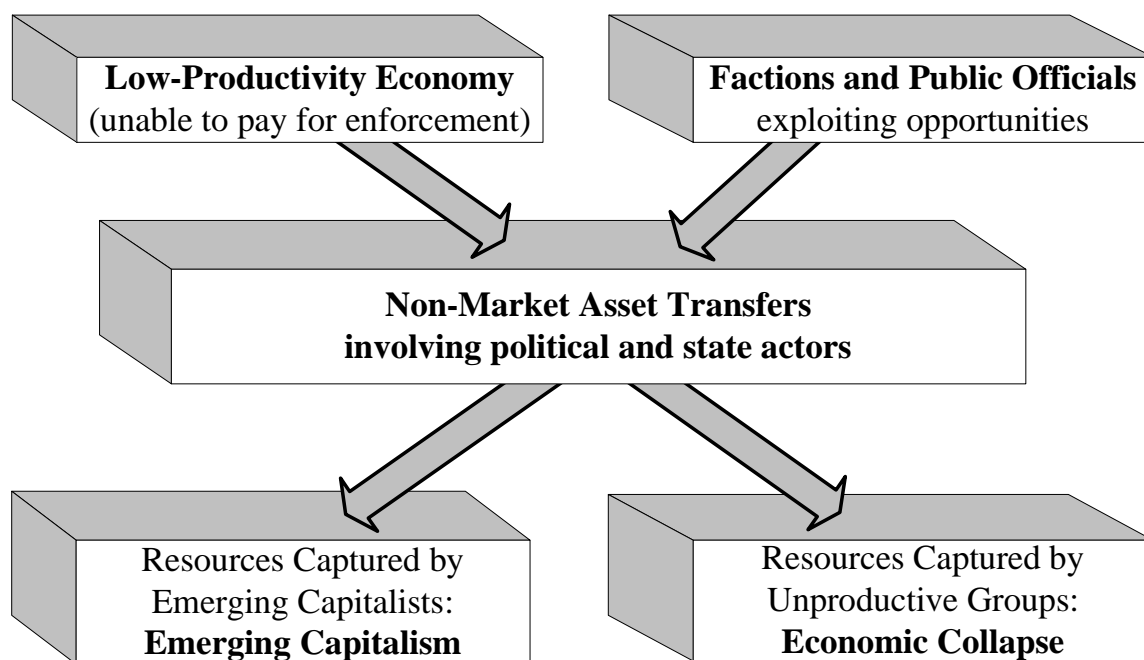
**Low-Productivity Economy**
(unable to pay for enforcement)

**Factions and Public Officials**
exploiting opportunities

**Non-Market Asset Transfers involving political and state actors**

Resources Captured by Emerging Capitalists:
**Emerging Capitalism**

Resources Captured by Unproductive Groups:
**Economic Collapse**